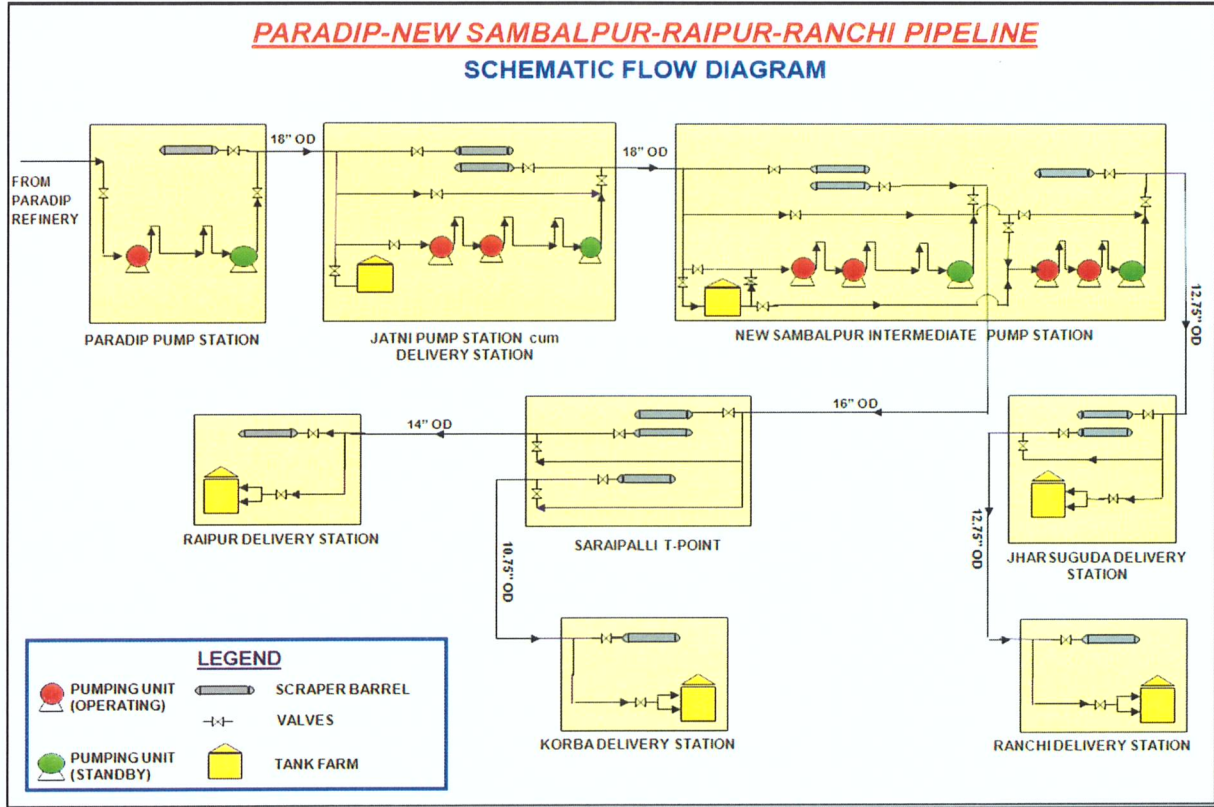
PARADIP-NEW SAMBALPUR-RAIPUR-RANCHI PIPELINE

SCHEMATIC FLOW DIAGRAM

FROM PARADIP REFINERY

18" OD

18" OD

PARADIP PUMP STATION

JATNI PUMP STATION cum DELIVERY STATION

NEW SAMBALPUR INTERMEDIATE PUMP STATION

12.75" OD

16" OD

14" OD

RAIPUR DELIVERY STATION

SARAIPALLI T-POINT

10.75" OD

12.75" OD

JHARSUGUDA DELIVERY STATION

KORBA DELIVERY STATION

RANCHI DELIVERY STATION

LEGEND

PUMPING UNIT (OPERATING)

SCRAPER BARREL

VALVES

PUMPING UNIT (STANDBY)

TANK FARM